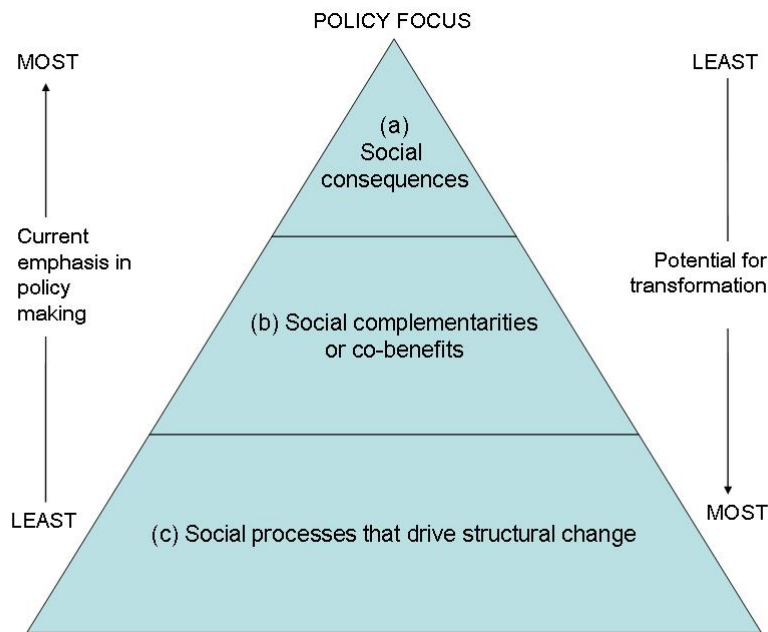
POLICY FOCUS

MOST

Current emphasis in policy making

LEAST

(a) Social consequences

(b) Social complementarities or co-benefits

(c) Social processes that drive structural change

LEAST

Potential for transformation

MOST